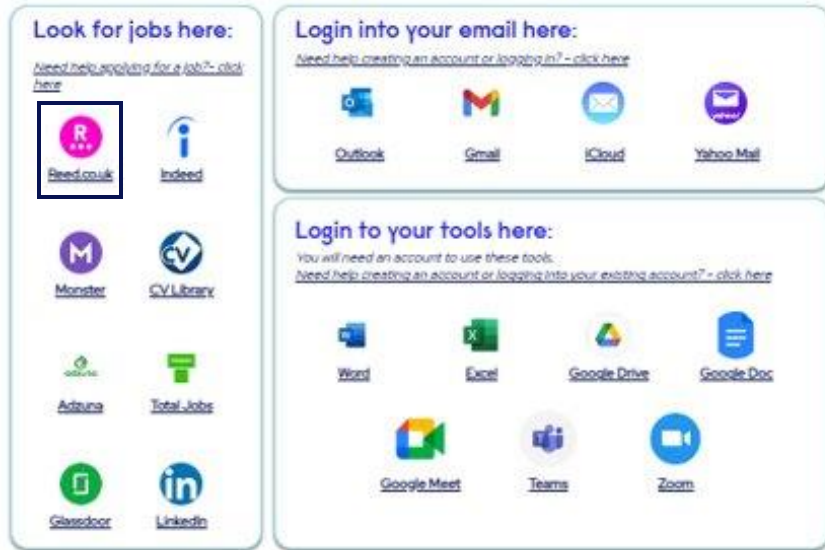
Look for jobs here:

Need help applying for a job?- click here

Reed.co.uk

Indeed

Monster

CV Library

Adzuna

Total Jobs

Glassdoor

LinkedIn

Login into your email here:

Need help creating an account or logging in? - click here

Outlook

Gmail

iCloud

Yahoo Mail

Login to your tools here:

You will need an account to use these tools.

Need help creating an account or logging into your existing account? - click here

Word

Excel

Google Drive

Google Doc

Google Meet

Teams

Zoom